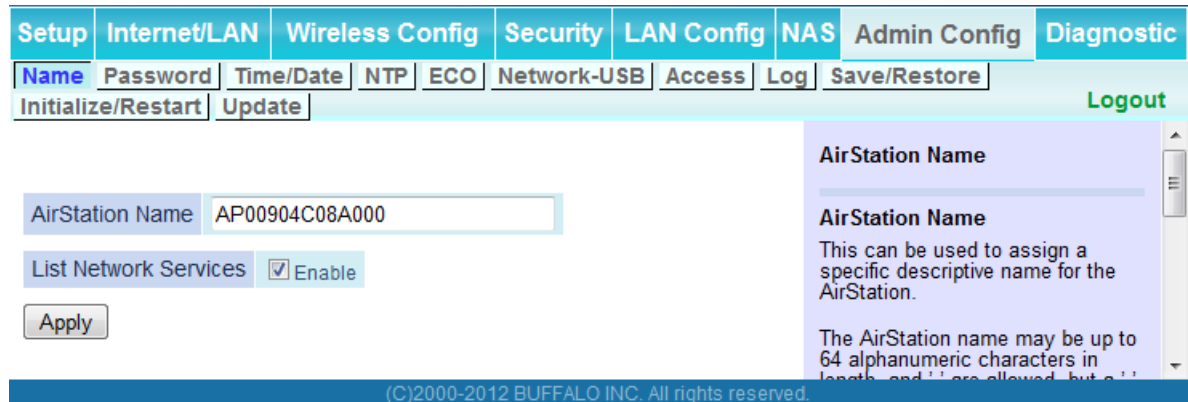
Setup Internet/LAN Wireless Config Security LAN Config NAS Admin Config Diagnostic

Name Password Time/Date NTP ECO Network-USB Access Log Save/Restore Initialize/Restart Update

Logout

AirStation Name AP00904C08A000

List Network Services Enable

Apply

AirStation Name

AirStation Name

This can be used to assign a specific descriptive name for the AirStation.

The AirStation name may be up to 64 alphanumeric characters in length, and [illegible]

(C)2000-2012 BUFFALO INC. All rights reserved.